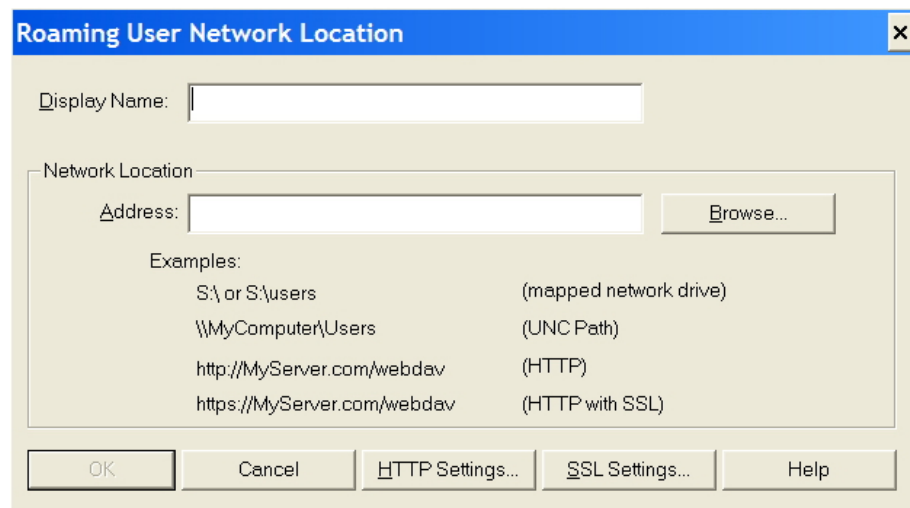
Roaming User Network Location

×

Display Name:

Network Location

Address:

Browse...

Examples:

S:\ or S:\users (mapped network drive)

\\MyComputer\Users (UNC Path)

http://MyServer.com/webdav (HTTP)

https://MyServer.com/webdav (HTTP with SSL)

OK

Cancel

HTTP Settings...

SSL Settings...

Help